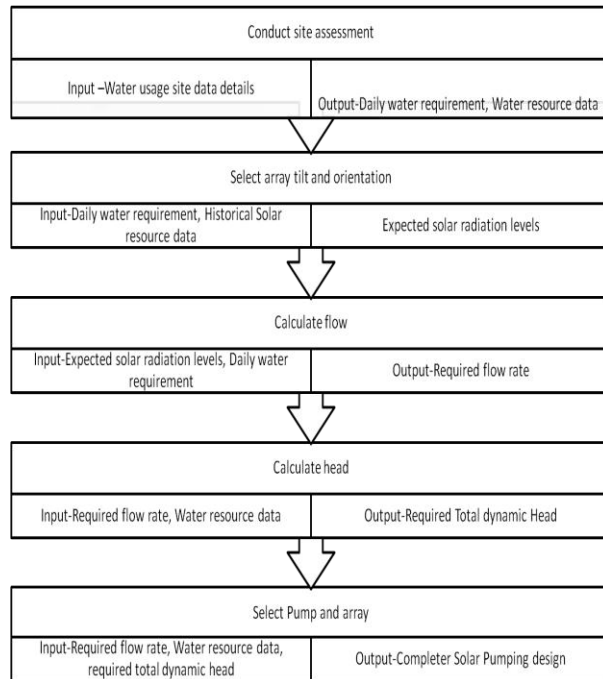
Conduct site assessment

Input –Water usage site data details

Output-Daily water requirement, Water resource data

Select array tilt and orientation

Input-Daily water requirement, Historical Solar resource data

Expected solar radiation levels

Calculate flow

Input-Expected solar radiation levels, Daily water requirement

Output-Required flow rate

Calculate head

Input-Required flow rate, Water resource data

Output-Required Total dynamic Head

Select Pump and array

Input-Required flow rate, Water resource data, required total dynamic head

Output-Completer Solar Pumping design